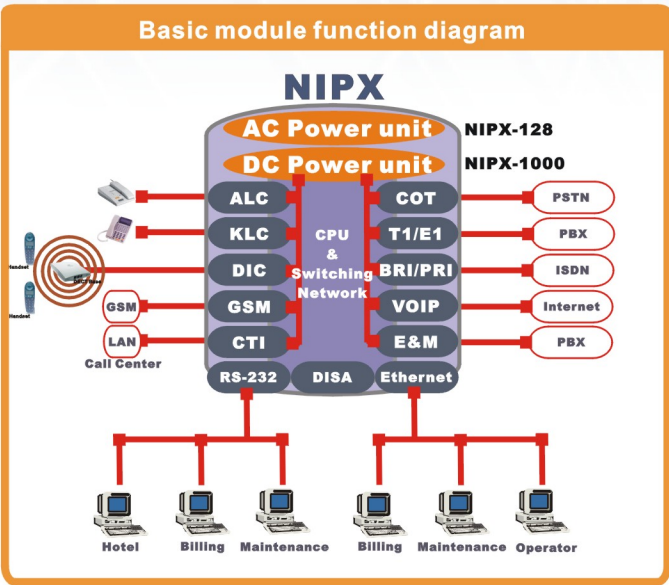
Basic module function diagram

NIPX

AC Power unit
NIPX-128
DC Power unit
NIPX-1000

ALC
KLC
DIC
GSM
CTI

CPU
&
Switching
Network

COT
T1/E1
BRI/PRI
VOIP
E&M

PSTN
PBX
ISDN
Internet
PBX

Handset
DECT Base
Handset

GSM
LAN
Call Center

RS-232
DISA
Ethernet

Hotel
Billing
Maintenance
Billing
Maintenance
Operator